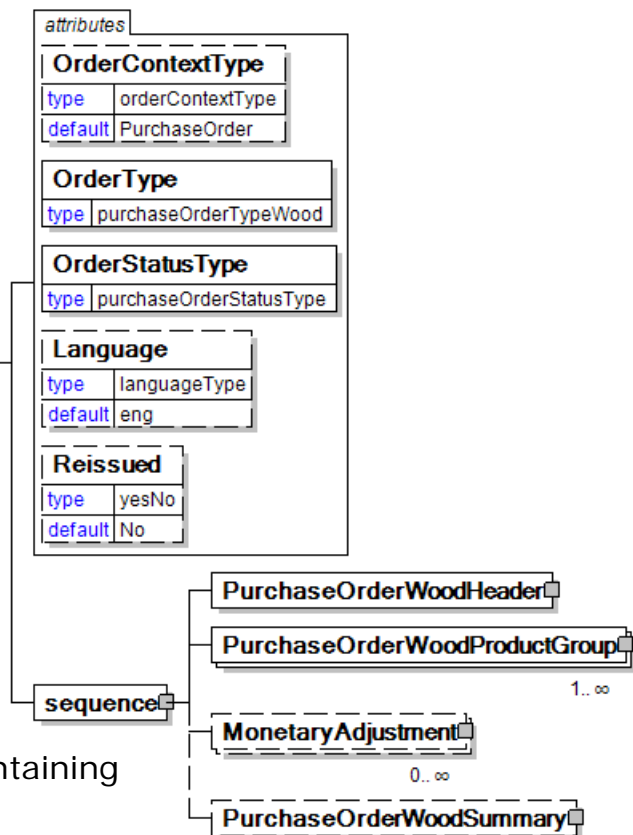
attributes

OrderContextType

| type | orderContextType |
|---|---|
| default | PurchaseOrder |

OrderType

| type | purchaseOrderTypeWood |
|---|---|

OrderStatusType

| type | purchaseOrderStatusType |
|---|---|

Language

| type | languageType |
|---|---|
| default | eng |

Reissued

| type | yesNo |
|---|---|
| default | No |

sequence

PurchaseOrderWoodHeader

PurchaseOrderWoodProductGroup

1.. ∞

MonetaryAdjustment

0.. ∞

PurchaseOrderWoodSummary

ntaining